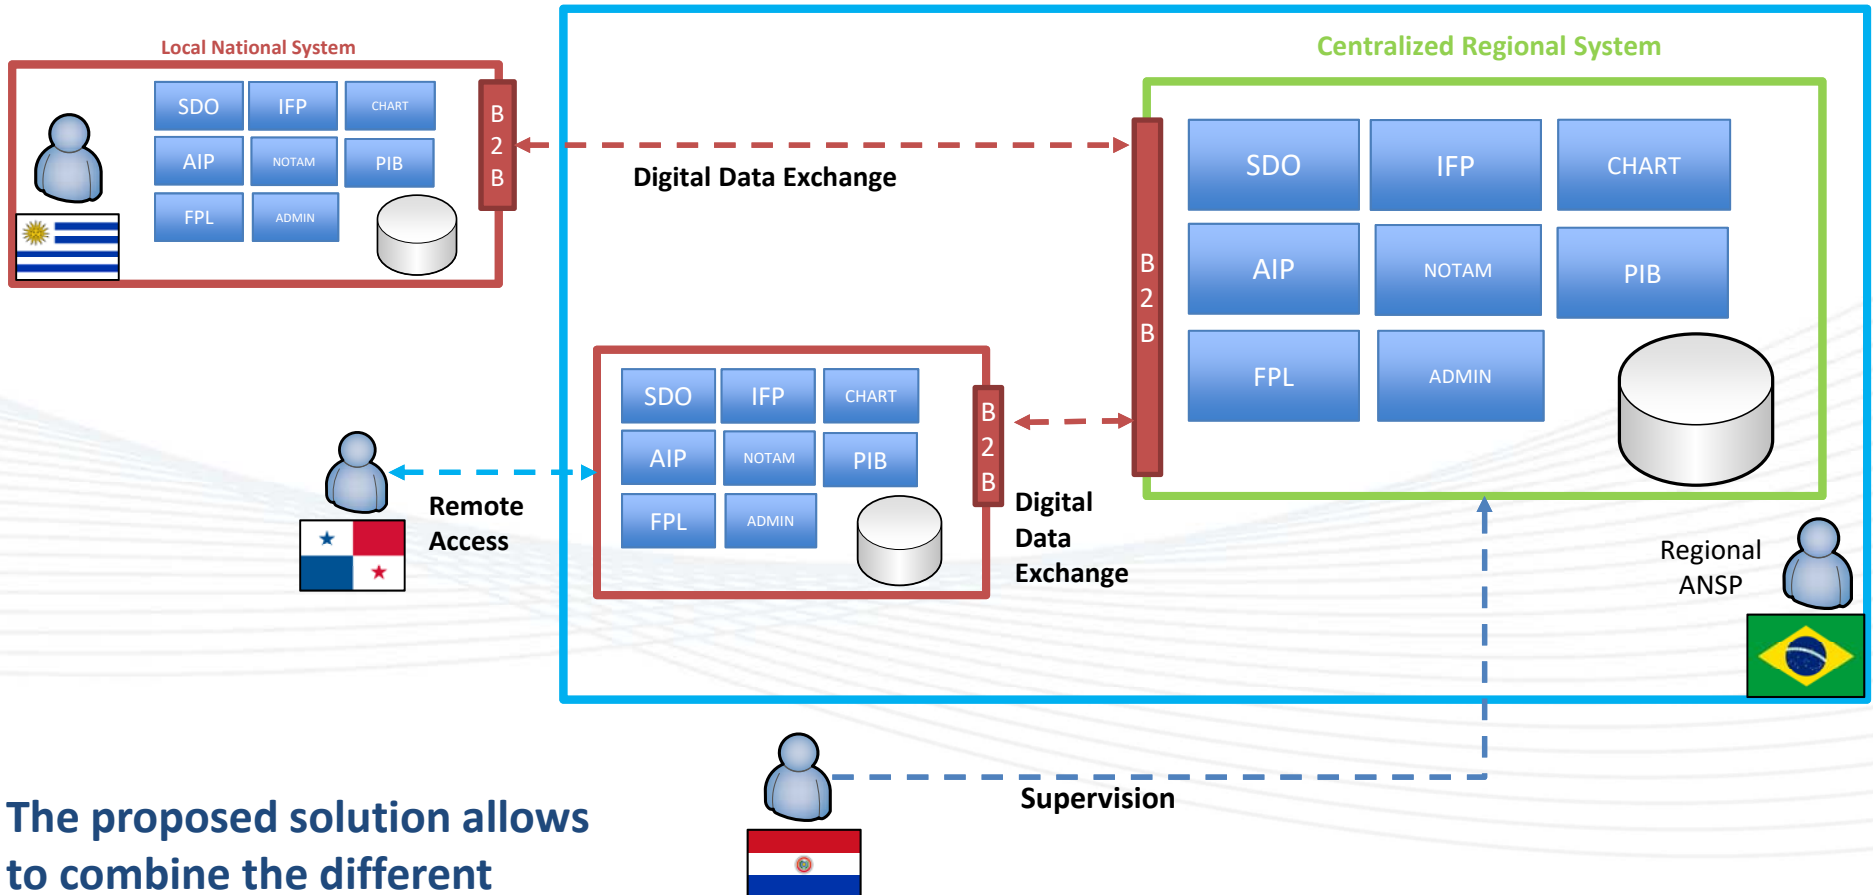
Local National System

SDO
IFP
CHART
AIP
NOTAM
PIB
FPL
ADMIN

B
2
B

Digital Data Exchange

Centralized Regional System

B
2
B

SDO
IFP
CHART
AIP
NOTAM
PIB
FPL
ADMIN

SDO
IFP
CHART
AIP
NOTAM
PIB
FPL
ADMIN

B
2
B

Remote Access

Digital Data Exchange

Regional ANSP

Supervision

The proposed solution allows to combine the different